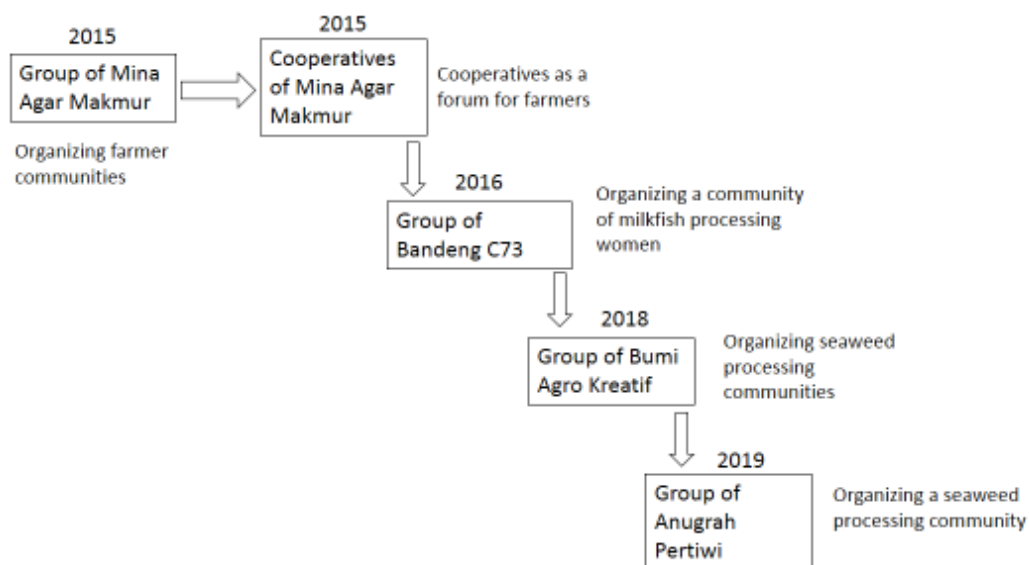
2015

Group of Mina Agar Makmur

Organizing farmer communities

2015

Cooperatives of Mina Agar Makmur

Cooperatives as a forum for farmers

2016

Group of Bandeng C73

Organizing a community of milkfish processing women

2018

Group of Bumi Agro Kreatif

Organizing seaweed processing communities

2019

Group of Anugrah Pertiwi

Organizing a seaweed processing community